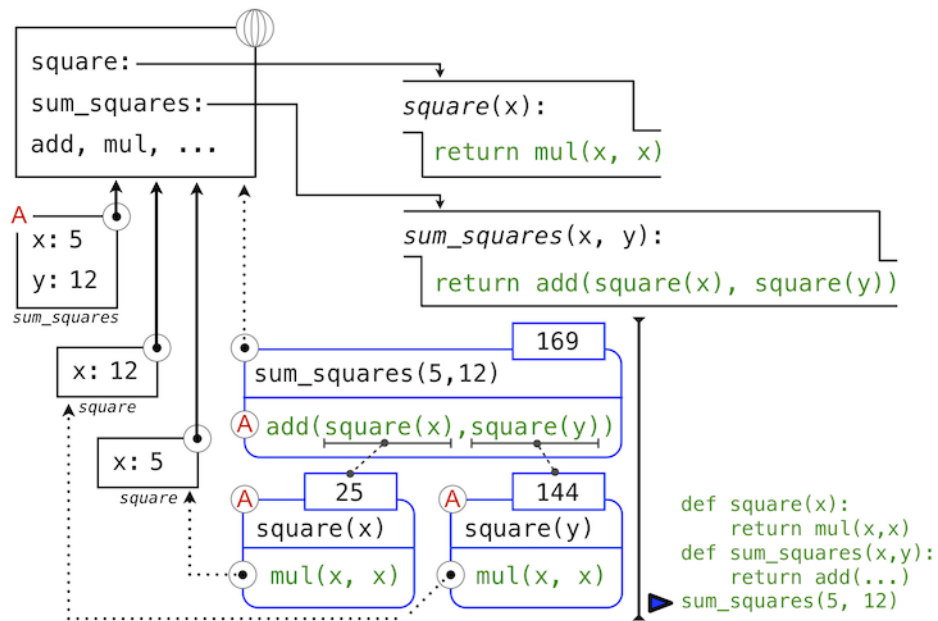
square:
sum_squares:
add, mul, ...

square(x):
return mul(x, x)

sum_squares(x, y):
return add(square(x), square(y))

A
x: 5
y: 12
sum_squares

x: 12
square

x: 5
square

169
sum_squares(5,12)
A add(square(x),square(y))

A 25
square(x)
mul(x, x)

A 144
square(y)
mul(x, x)

def square(x):
    return mul(x,x)
def sum_squares(x,y):
    return add(...)
sum_squares(5, 12)